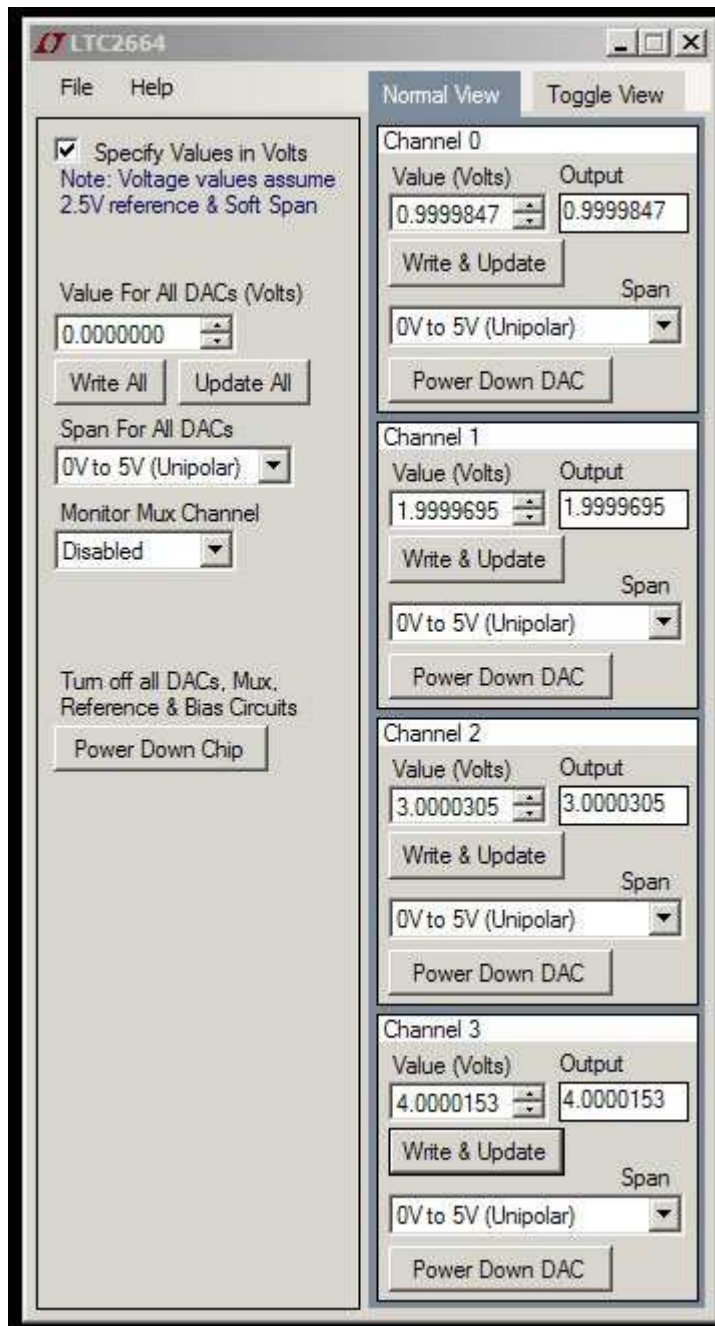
LTC2664

File Help

Specify Values in Volts
Note: Voltage values assume 2.5V reference & Soft Span

Value For All DACs (Volts)
0.0000000
Write All
Update All
Span For All DACs
0V to 5V (Unipolar)
Monitor Mux Channel
Disabled

Turn off all DACs, Mux, Reference & Bias Circuits
Power Down Chip

Normal View
Toggle View

Channel 0
Value (Volts)
Output
0.9999847
0.9999847
Write & Update
Span
0V to 5V (Unipolar)
Power Down DAC

Channel 1
Value (Volts)
Output
1.9999695
1.9999695
Write & Update
Span
0V to 5V (Unipolar)
Power Down DAC

Channel 2
Value (Volts)
Output
3.0000305
3.0000305
Write & Update
Span
0V to 5V (Unipolar)
Power Down DAC

Channel 3
Value (Volts)
Output
4.0000153
4.0000153
Write & Update
Span
0V to 5V (Unipolar)
Power Down DAC